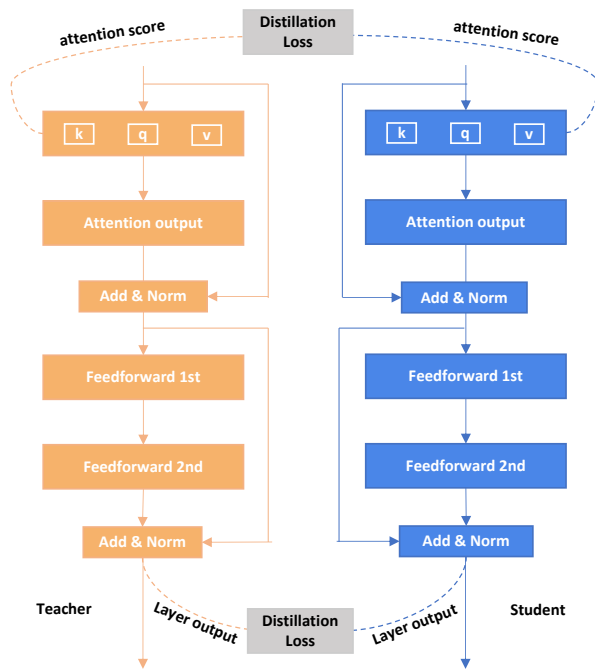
attention score

Distillation Loss

attention score

k

q

v

k

q

v

Attention output

Attention output

Add & Norm

Add & Norm

Feedforward 1st

Feedforward 1st

Feedforward 2nd

Feedforward 2nd

Add & Norm

Add & Norm

Teacher

Layer output

Distillation Loss

Layer output

Student